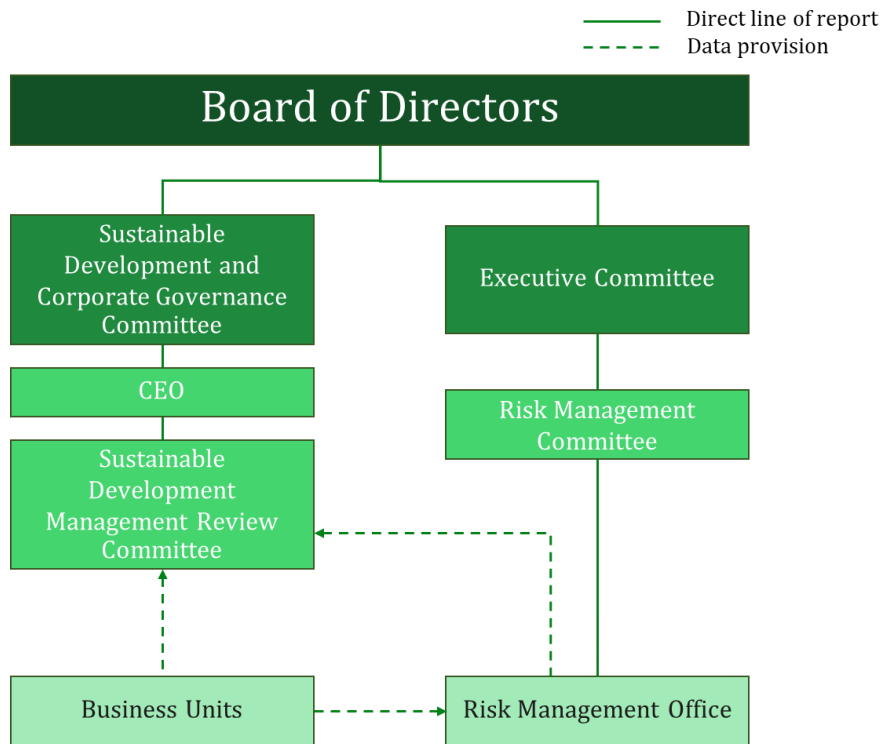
Direct line of report
Data provision

Board of Directors

Sustainable Development and Corporate Governance Committee

Executive Committee

CEO

Risk Management Committee

Sustainable Development Management Review Committee

Business Units

Risk Management Office